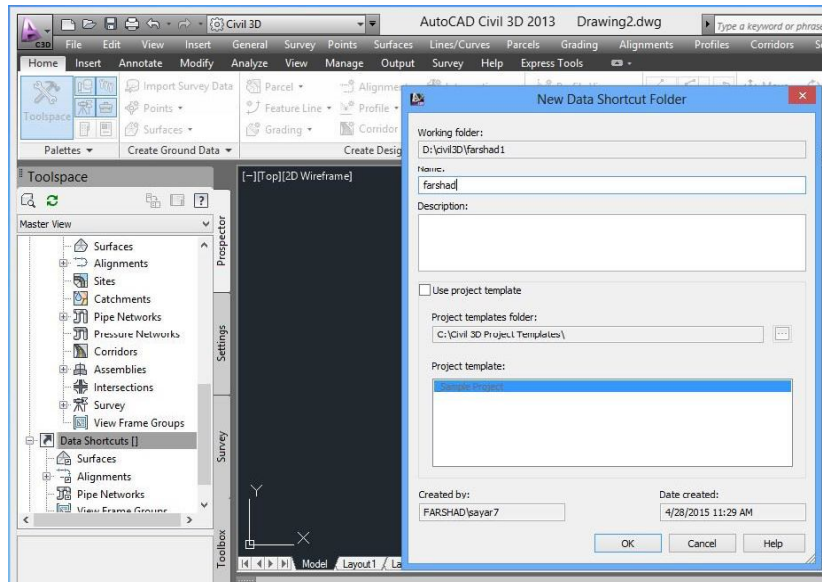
C3D

Civil 3D

AutoCAD Civil 3D 2013 Drawing2.dwg

Type a keyword or phrase

File Edit View Insert General Survey Points Surfaces Lines/Curves Parcels Grading Alignments Profiles Corridors Se

Home Insert Annotate Modify Analyze View Manage Output Survey Help Express Tools

Toolspace

Import Survey Data

Points

Surfaces

Parcel

Feature Line

Grading

Alignment

Profile

Corridor

Palettes

Create Ground Data

Create Desig

Toolspace

Master View

Surfaces
Alignments
Sites
Catchments
Pipe Networks
Pressure Networks
Corridors
Assemblies
Intersections
Survey
View Frame Groups
Data Shortcuts []
Surfaces
Alignments
Pipe Networks
View Frame Groups

Prospector

Settings

Survey

Toolbox

[−][Top][2D Wireframe]

Model Layout1 La

New Data Shortcut Folder

Working folder:

D:\civil3D\farshad1

Name:

farshad

Description:

Use project template

Project templates folder:

C:\Civil 3D Project Templates\

Project template:

Sample Project

Created by:

FARSHAD\sayar7

Date created:

4/28/2015 11:29 AM

OK Cancel Help